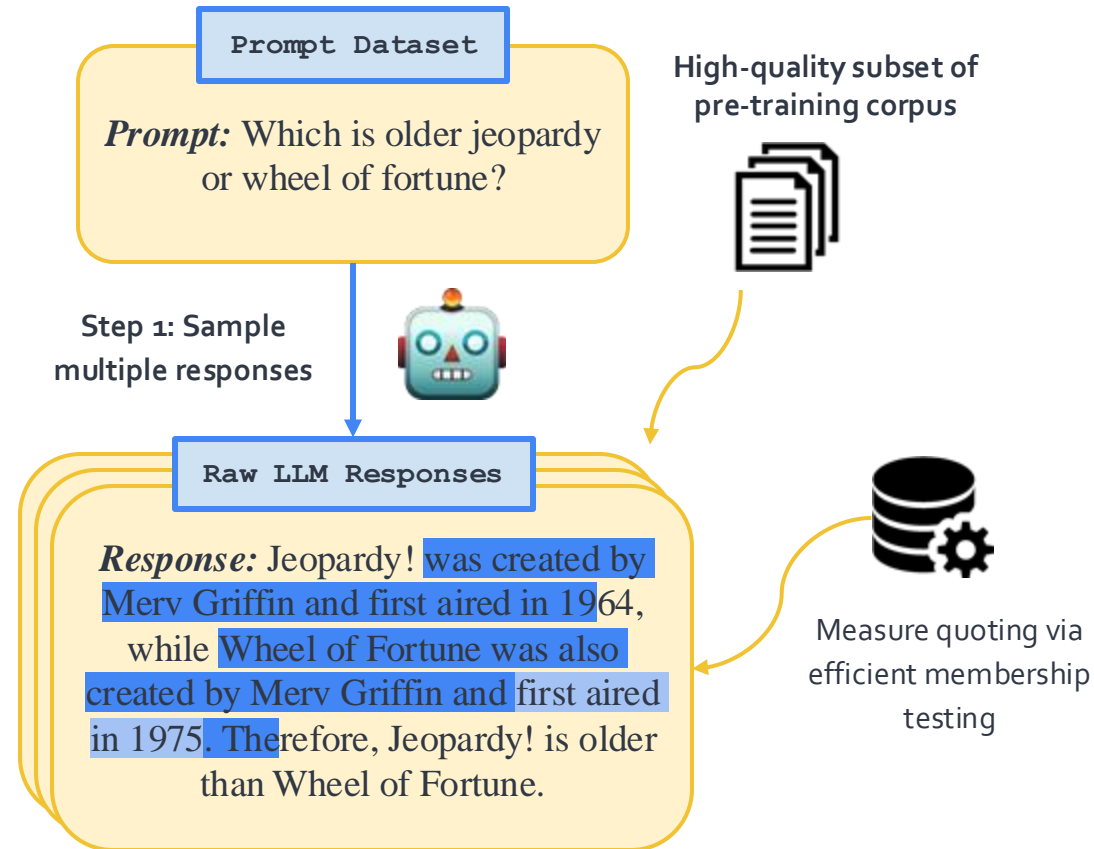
Prompt Dataset

*Prompt:* Which is older jeopardy or wheel of fortune?

High-quality subset of pre-training corpus

Step 1: Sample multiple responses

Raw LLM Responses

*Response:* Jeopardy! was created by Merv Griffin and first aired in 1964, while Wheel of Fortune was also created by Merv Griffin and first aired in 1975. Therefore, Jeopardy! is older than Wheel of Fortune.

Measure quoting via efficient membership testing